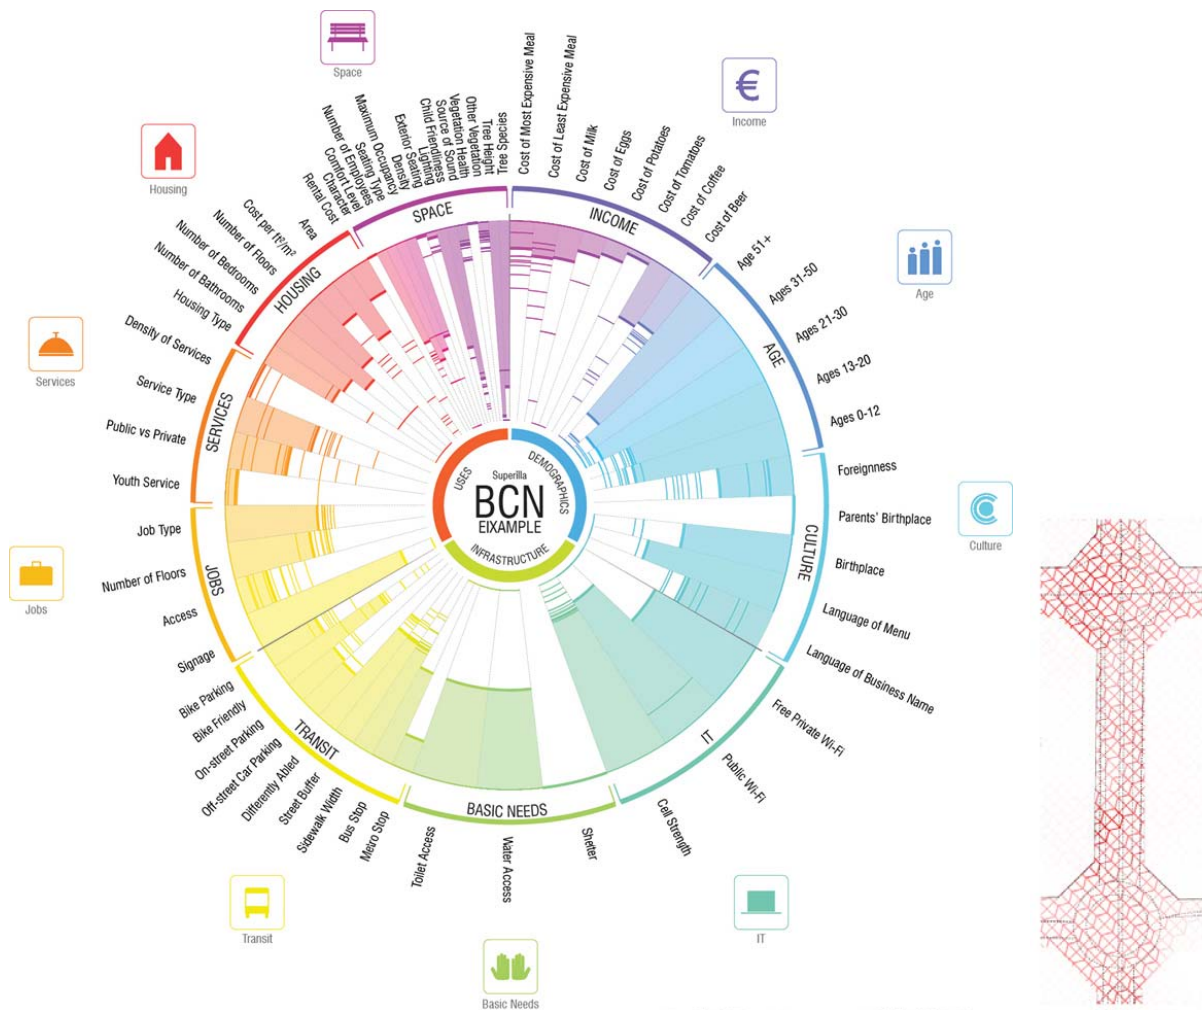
Space

Housing

Income

Age

Services

Culture

Jobs

Transit

Basic Needs

IT

Rental Cost
Character
Comfort Level
Number of Employees
Seating Type
Maximum Occupancy
Exterior Seating
Density
Lighting
Child Friendliness
Source of Sound
Vegetation Health
Other Vegetation
Tree Height
Tree Species

SPACE

Cost of Most Expensive Meal
Cost of Least Expensive Meal
Cost of Milk
Cost of Eggs
Cost of Potatoes
Cost of Tomatoes
Cost of Coffee
Cost of Beer

INCOME

Age 51+
Ages 31-50
Ages 21-30
Ages 13-20
Ages 0-12

AGE

Foreignness
Parents' Birthplace
Birthplace
Language of Menu
Language of Business Name

CULTURE

Free Private Wi-Fi
Public Wi-Fi
Cell Strength

IT

Shelter
Water Access
Toilet Access

BASIC NEEDS

Metro Stop
Bus Stop
Sidewalk Width
Street Buffer
Differently Abled
Off-street Car Parking
On-street Parking
Bike Friendly
Bike Parking

TRANSIT

Signage
Access
Number of Floors
Job Type

JOBS

Youth Service
Public vs Private
Service Type
Density of Services

SERVICES

Housing Type
Number of Bathrooms
Number of Bedrooms
Number of Floors
Cost per ft²/m²
Area

HOUSING

USES
Superilla
DEMOGRAPHICS
BCN
EIXAMPLE
INFRASTRUCTURE